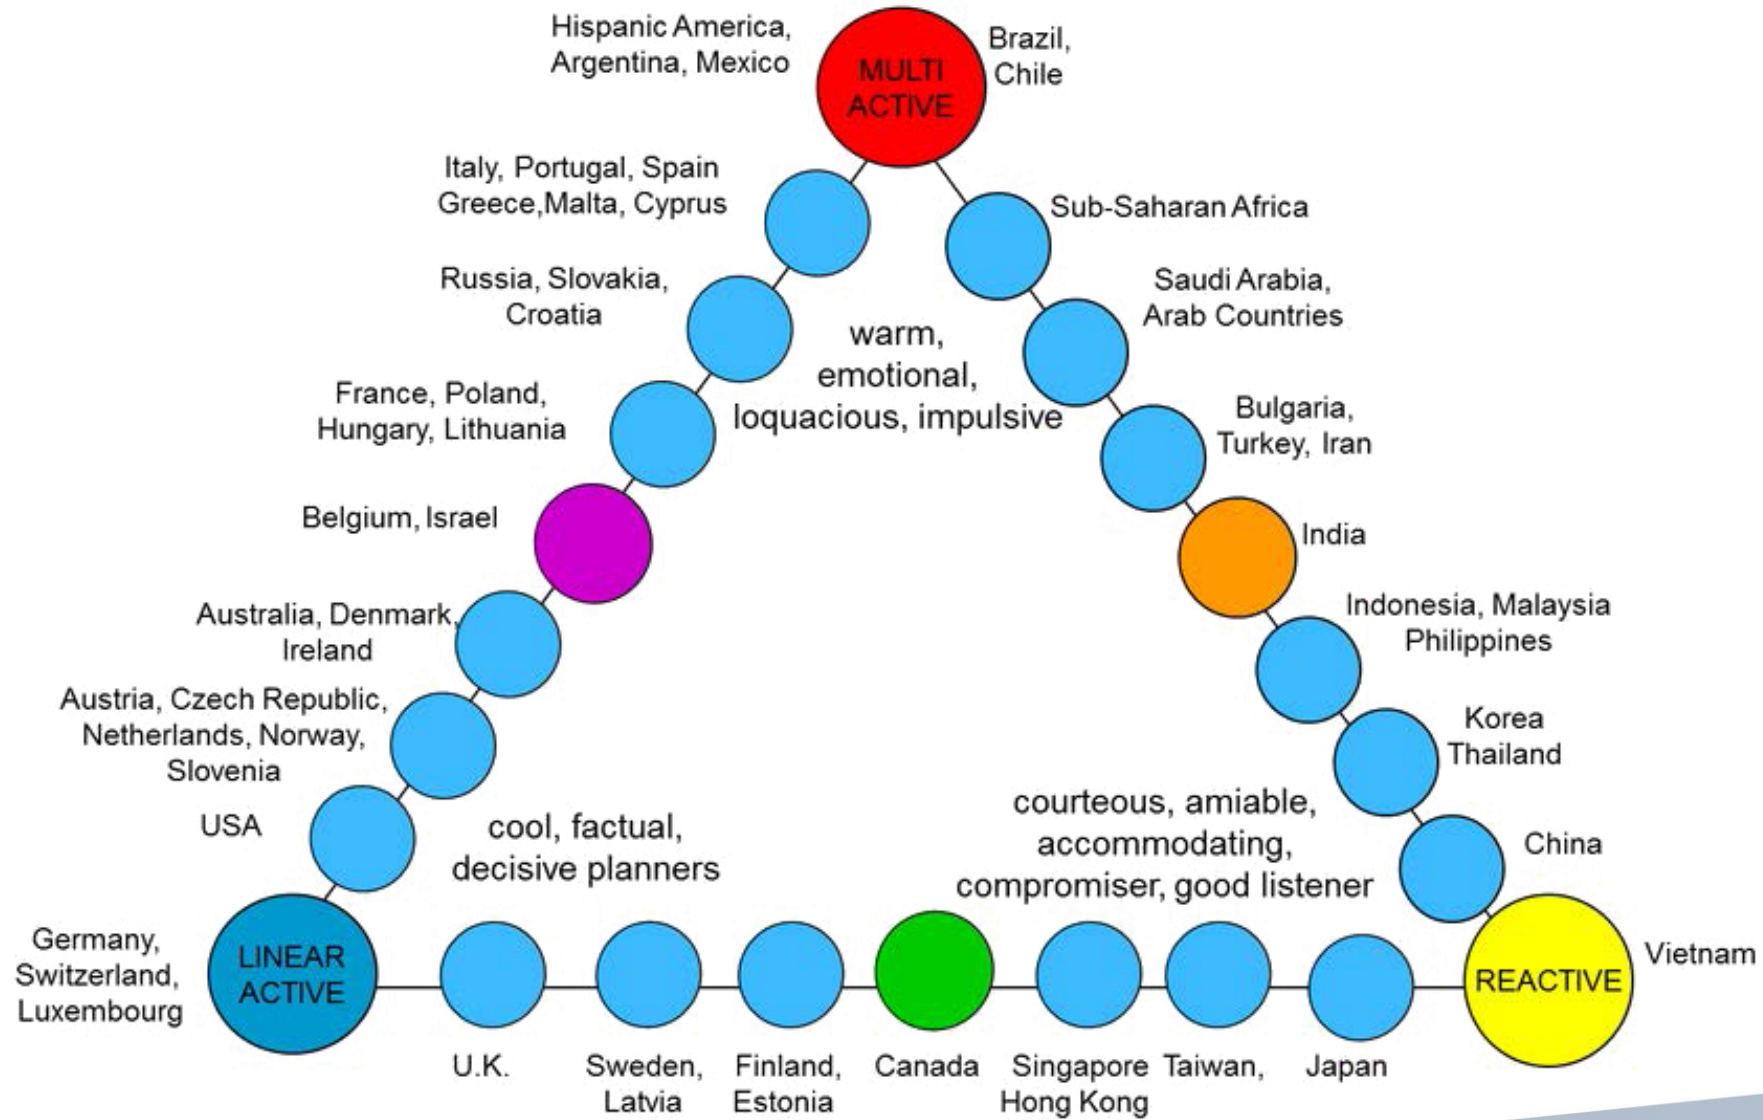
Hispanic America, Argentina, Mexico

MULTI ACTIVE

Brazil, Chile

Italy, Portugal, Spain Greece,Malta, Cyprus

Sub-Saharan Africa

Russia, Slovakia, Croatia

Saudi Arabia, Arab Countries

warm, emotional, loquacious, impulsive

France, Poland, Hungary, Lithuania

Bulgaria, Turkey, Iran

Belgium, Israel

India

Australia, Denmark, Ireland

Indonesia, Malaysia Philippines

Austria, Czech Republic, Netherlands, Norway, Slovenia

Korea Thailand

USA

cool, factual, decisive planners

courteous, amiable, accommodating, compromiser, good listener

China

Germany, Switzerland, Luxembourg

LINEAR ACTIVE

REACTIVE

Vietnam

U.K.

Sweden, Latvia

Finland, Estonia

Canada

Singapore Hong Kong

Taiwan,

Japan